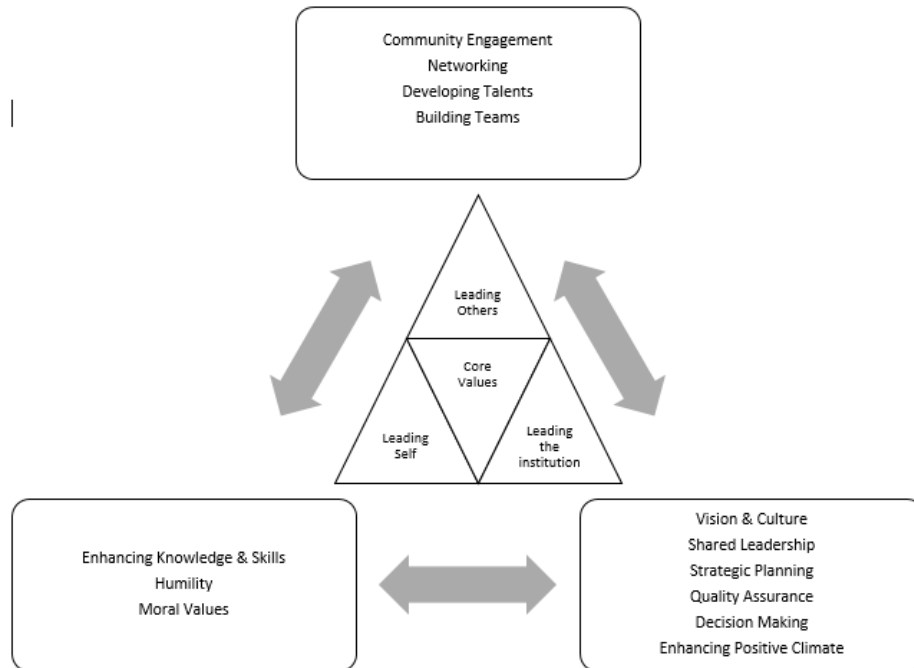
Community Engagement
Networking
Developing Talents
Building Teams

Leading Others

Core Values

Leading Self

Leading the institution

Enhancing Knowledge & Skills
Humility
Moral Values

Vision & Culture
Shared Leadership
Strategic Planning
Quality Assurance
Decision Making
Enhancing Positive Climate